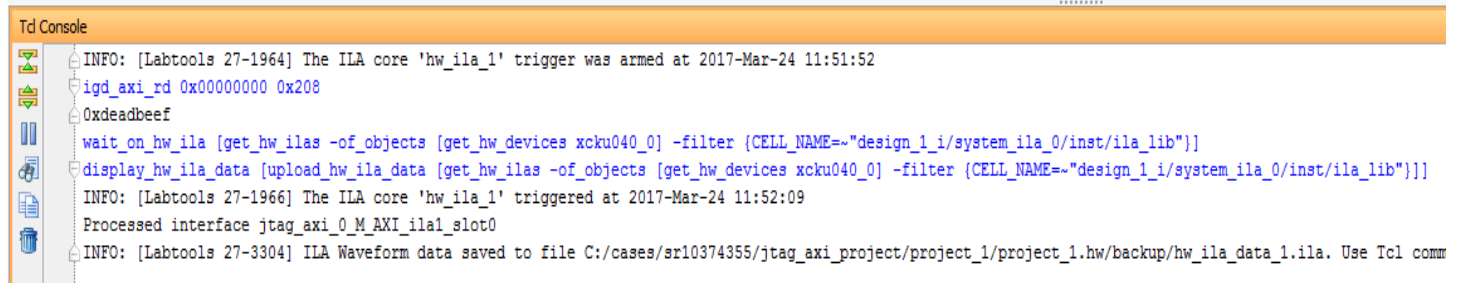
Tcl Console

INFO: [Labtools 27-1964] The ILA core 'hw_ila_1' trigger was armed at 2017-Mar-24 11:51:52
igd_axi_rd 0x00000000 0x208
0xdeadbeef
wait_on_hw_ila [get_hw_ilas -of_objects [get_hw_devices xcku040_0] -filter {CELL_NAME=~"design_1_i/system_ila_0/inst/ila_lib"}]
display_hw_ila_data [upload_hw_ila_data [get_hw_ilas -of_objects [get_hw_devices xcku040_0] -filter {CELL_NAME=~"design_1_i/system_ila_0/inst/ila_lib"}]]
INFO: [Labtools 27-1966] The ILA core 'hw_ila_1' triggered at 2017-Mar-24 11:52:09
Processed interface jtag_axi_0_M_AXI ila1_slot0
INFO: [Labtools 27-3304] ILA Waveform data saved to file C:/cases/sr10374355/jtag_axi_project/project_1/project_1.hw/backup/hw_ila_data_1.ila. Use Tcl comm